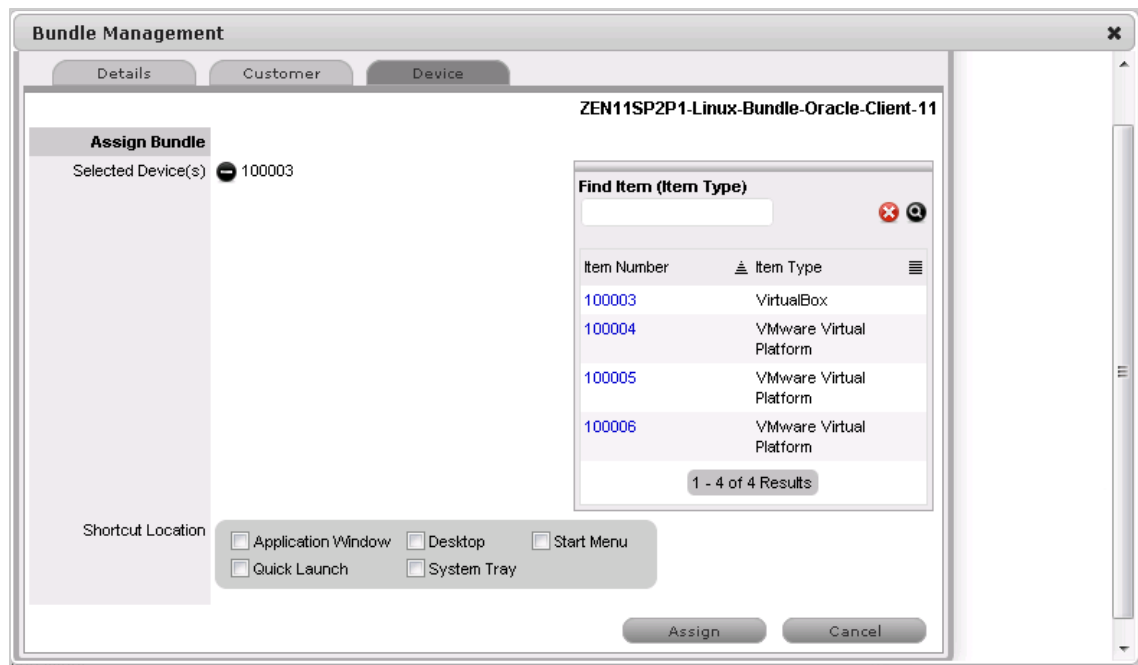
Bundle Management

Details Customer Device

ZEN11SP2P1-Linux-Bundle-Oracle-Client-11

Assign Bundle

Selected Device(s) 100003

Find Item (Item Type)

| Item Number | Item Type |
|---|---|
| 100003 | VirtualBox |
| 100004 | VMware Virtual Platform |
| 100005 | VMware Virtual Platform |
| 100006 | VMware Virtual Platform |

1 - 4 of 4 Results

Shortcut Location
Application Window
Desktop
Start Menu
Quick Launch
System Tray

Assign
Cancel